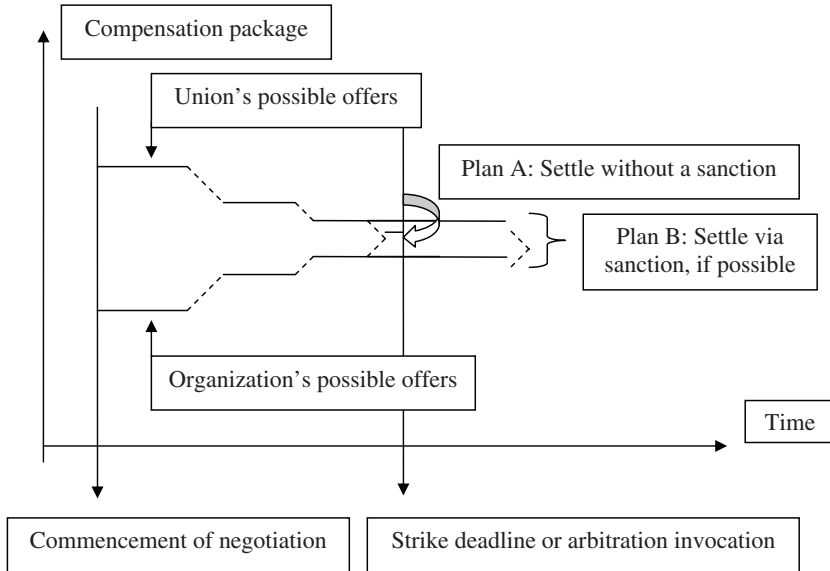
Compensation package

Union's possible offers

Plan A: Settle without a sanction

Plan B: Settle via sanction, if possible

Organization's possible offers

Time

Commencement of negotiation

Strike deadline or arbitration invocation